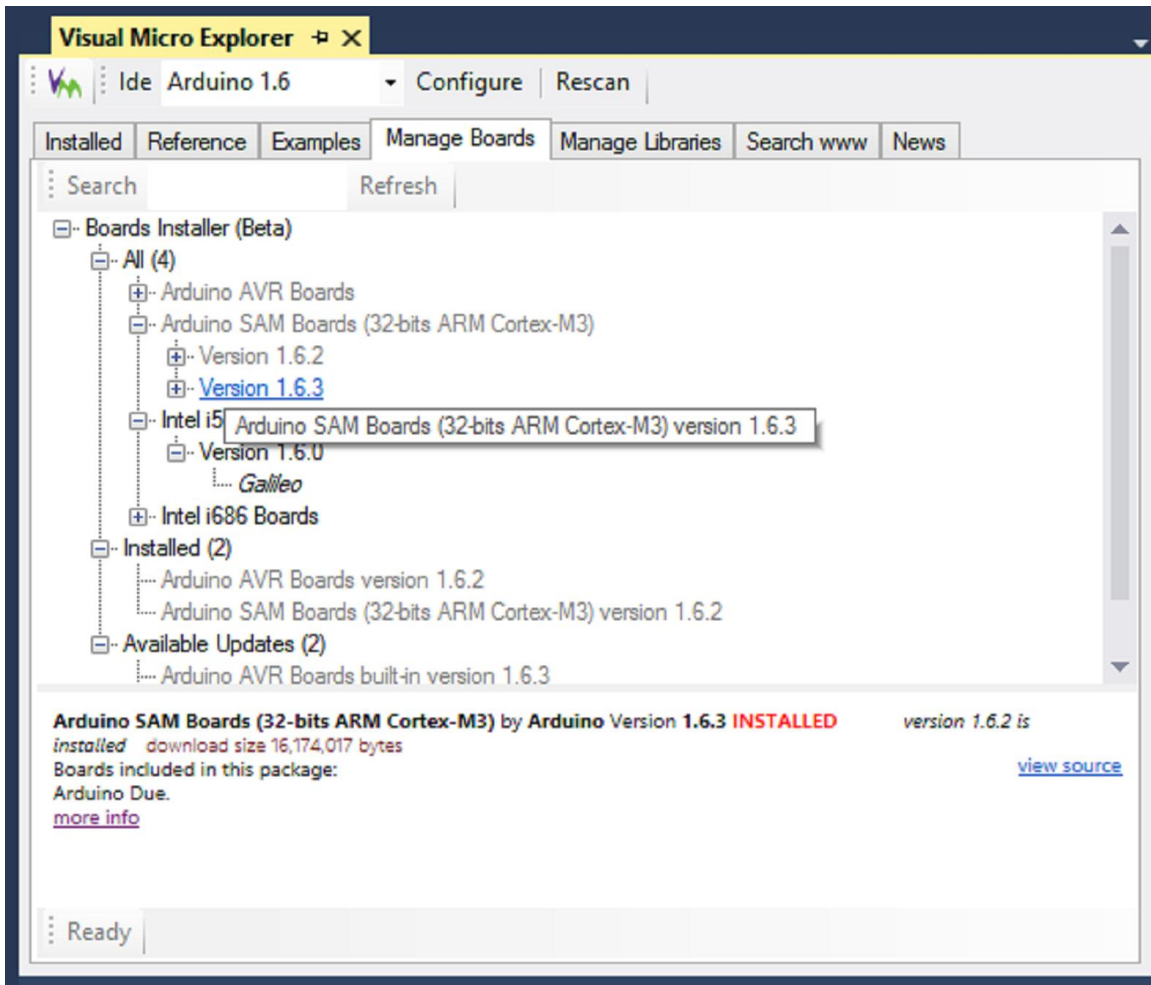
Visual Micro Explorer

Ide Arduino 1.6 Configure Rescan

Installed | Reference | Examples | Manage Boards | Manage Libraries | Search www | News

Search Refresh

Boards Installer (Beta)
All (4)
Arduino AVR Boards
Arduino SAM Boards (32-bits ARM Cortex-M3)
Version 1.6.2
Version 1.6.3
Intel i5
Arduino SAM Boards (32-bits ARM Cortex-M3) version 1.6.3
Version 1.6.0
Galileo
Intel i686 Boards
Installed (2)
Arduino AVR Boards version 1.6.2
Arduino SAM Boards (32-bits ARM Cortex-M3) version 1.6.2
Available Updates (2)
Arduino AVR Boards built-in version 1.6.3

**Arduino SAM Boards (32-bits ARM Cortex-M3)** by **Arduino** Version **1.6.3** **INSTALLED** *version 1.6.2 is installed* download size 16,174,017 bytes
Boards included in this package:
Arduino Due.
more info
view source

Ready